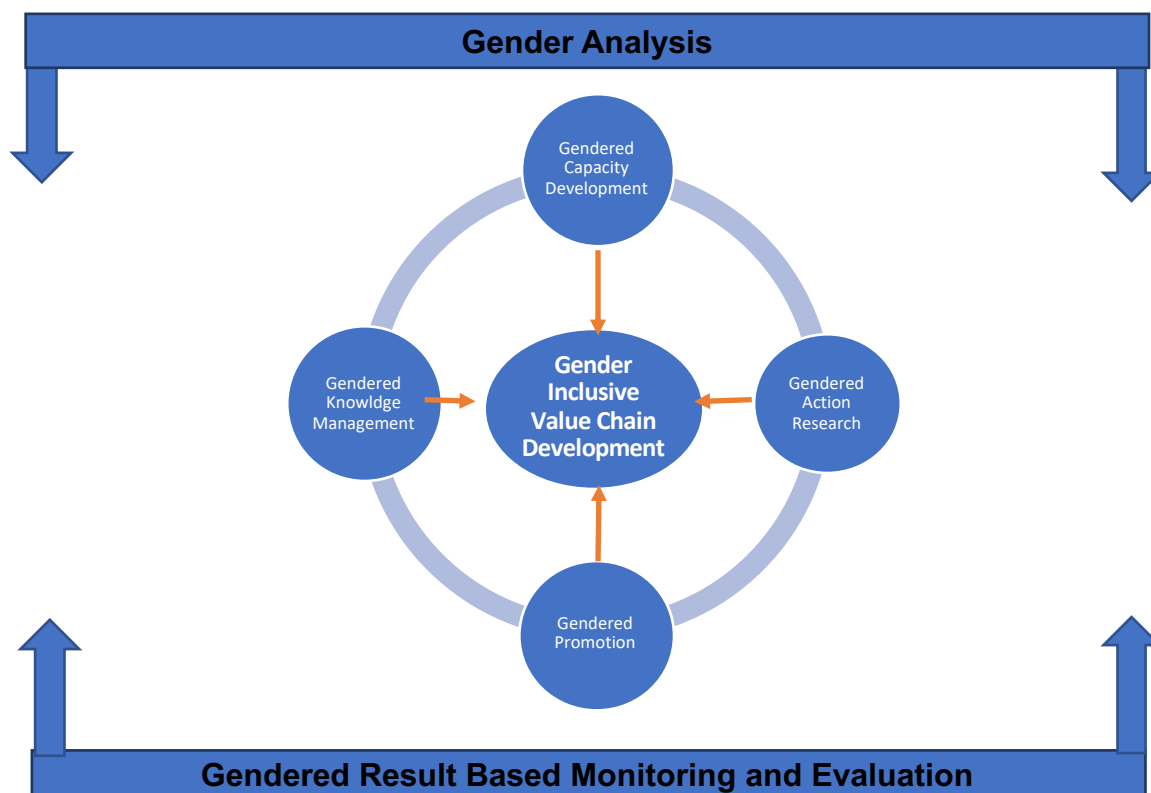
Gender Analysis

Gendered Capacity Development

Gendered Knowldge Management

Gender Inclusive Value Chain Development

Gendered Action Research

Gendered Promotion

Gendered Result Based Monitoring and Evaluation